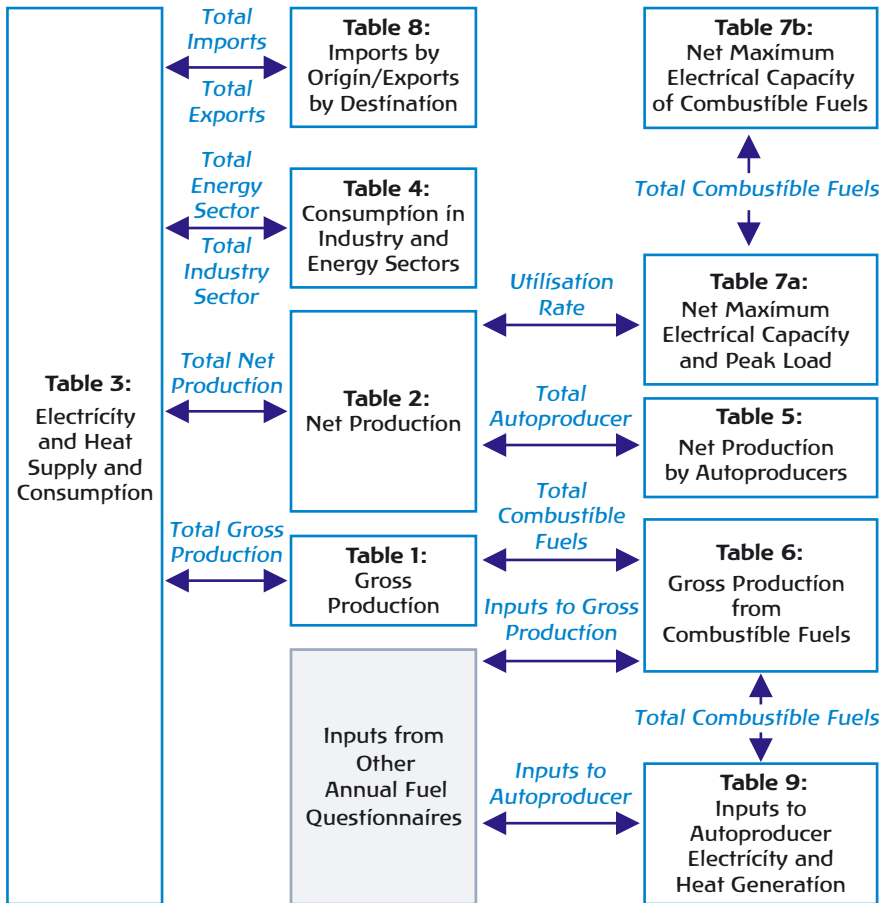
Table 3:
Electricity and Heat Supply and Consumption

Total Imports

Total Exports

Table 8:
Imports by Origin/Exports by Destination

Table 7b:
Net Maximum Electrical Capacity of Combustible Fuels

Total Combustible Fuels

Total Energy Sector

Total Industry Sector

Table 4:
Consumption in Industry and Energy Sectors

Utilisation Rate

Table 7a:
Net Maximum Electrical Capacity and Peak Load

Total Net Production

Table 2:
Net Production

Total Autoproducer

Table 5:
Net Production by Autoproducers

Total Gross Production

Table 1:
Gross Production

Total Combustible Fuels

Table 6:
Gross Production from Combustible Fuels

Inputs to Gross Production

Inputs from Other Annual Fuel Questionnaires

Total Combustible Fuels

Inputs to Autoproducer

Table 9:
Inputs to Autoproducer Electricity and Heat Generation